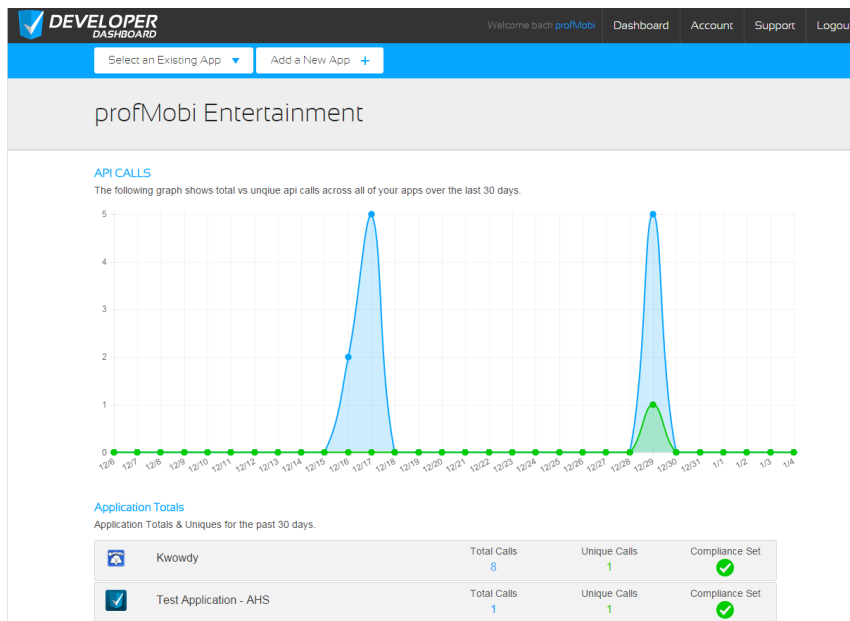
DEVELOPER DASHBOARD

Welcome bach profMobi | Dashboard | Account | Support | Logou

Select an Existing App ▼ | Add a New App +

profMobi Entertainment

API CALLS

The following graph shows total vs unqiue api calls across all of your apps over the last 30 days.

5
4
3
2
1
0

12/6 12/7 12/8 12/9 12/10 12/11 12/12 12/13 12/14 12/15 12/16 12/17 12/18 12/19 12/20 12/21 12/22 12/23 12/24 12/25 12/26 12/27 12/28 12/29 12/30 12/31 1/1 1/2 1/3 1/4

Application Totals

Application Totals & Uniques for the past 30 days.

| | | Total Calls | Unique Calls | Compliance Set |
|---|---|---|---|---|
| | Kwowdy | 8 | 1 | ✓ |
| | Test Application - AHS | 1 | 1 | ✓ |